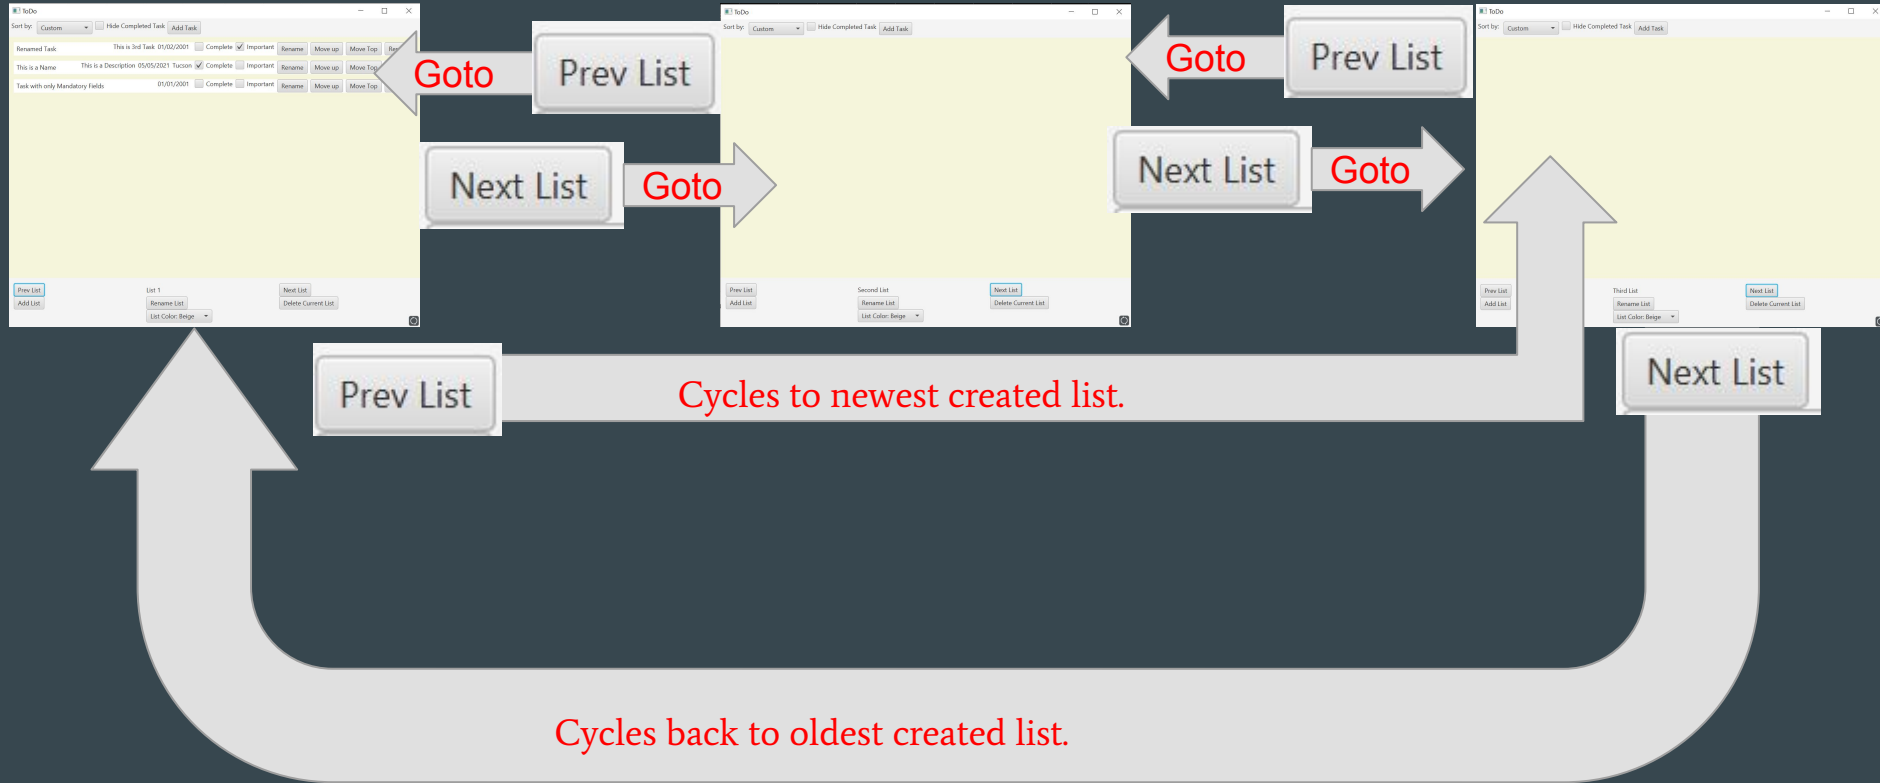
ToDo

Sort by: Custom | Hide Completed Task | Add Task

| Renamed Task | This is 3rd Task | 01/02/2001 | Complete | Important | Rename | Move up | Move Top | Re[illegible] |
|---|---|---|---|---|---|---|---|---|
| This is a Name | This is a Description | 05/05/2021 Tucson | Complete | Important | Rename | Move up | Move Top | |
| Task with only Mandatory Fields | | 01/01/2001 | Complete | Important | Rename | Move up | Move Top | |

Prev List
Add List
List 1
Rename List
List Color: Beige
Next List
Delete Current List

Goto
Prev List

Next List
Goto

ToDo

Sort by: Custom | Hide Completed Task | Add Task

Prev List
Add List
Second List
Rename List
List Color: Beige
Next List
Delete Current List

Goto
Prev List

Next List
Goto

ToDo

Sort by: Custom | Hide Completed Task | Add Task

Prev List
Add List
Third List
Rename List
List Color: Beige
Next List
Delete Current List

Prev List
Cycles to newest created list.

Next List

Cycles back to oldest created list.